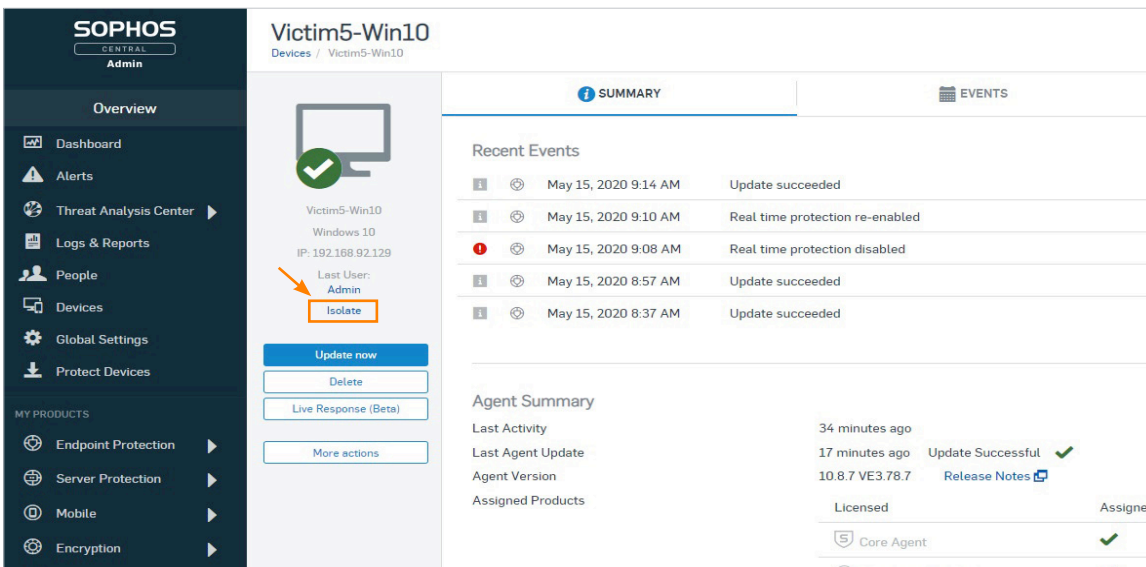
SOPHOS
CENTRAL
Admin

Overview

Dashboard
Alerts
Threat Analysis Center
Logs & Reports
People
Devices
Global Settings
Protect Devices

MY PRODUCTS

Endpoint Protection
Server Protection
Mobile
Encryption

Victim5-Win10
Devices / Victim5-Win10

Victim5-Win10
Windows 10
IP: 192.168.92.129
Last User:
Admin
Isolate

Update now
Delete
Live Response (Beta)
More actions

SUMMARY
EVENTS

Recent Events

| | | | |
|---|---|---|---|
| | | May 15, 2020 9:14 AM | Update succeeded |
| | | May 15, 2020 9:10 AM | Real time protection re-enabled |
| | | May 15, 2020 9:08 AM | Real time protection disabled |
| | | May 15, 2020 8:57 AM | Update succeeded |
| | | May 15, 2020 8:37 AM | Update succeeded |

Agent Summary

Last Activity 34 minutes ago
Last Agent Update 17 minutes ago Update Successful
Agent Version 10.8.7 VE3.78.7 Release Notes
Assigned Products

| Licensed | Assigne |
|---|---|
| Core Agent | |